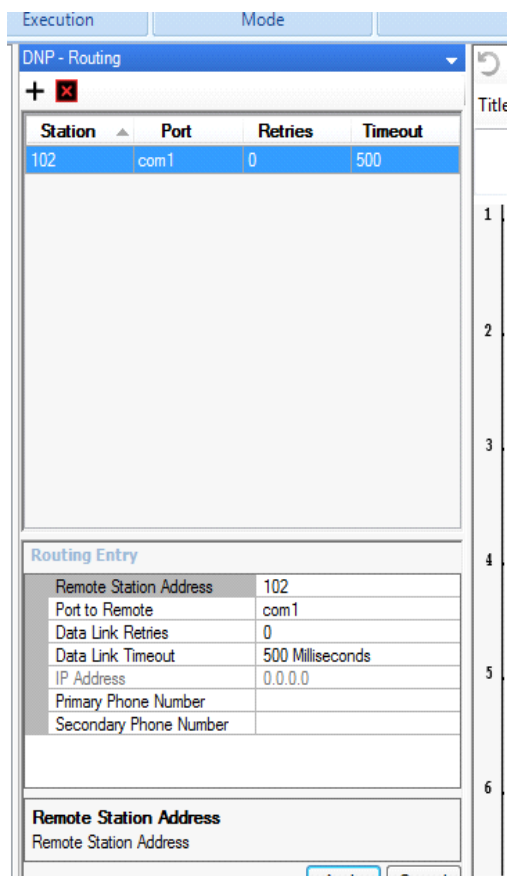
Execution Mode

DNP - Routing

| Station | Port | Retries | Timeout |
|---|---|---|---|
| 102 | com1 | 0 | 500 |

Title

1

2

3

4

5

6

Routing Entry

| Remote Station Address | 102 |
|---|---|
| Port to Remote | com1 |
| Data Link Retries | 0 |
| Data Link Timeout | 500 Milliseconds |
| IP Address | 0.0.0.0 |
| Primary Phone Number | |
| Secondary Phone Number | |

Remote Station Address
Remote Station Address

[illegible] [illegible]